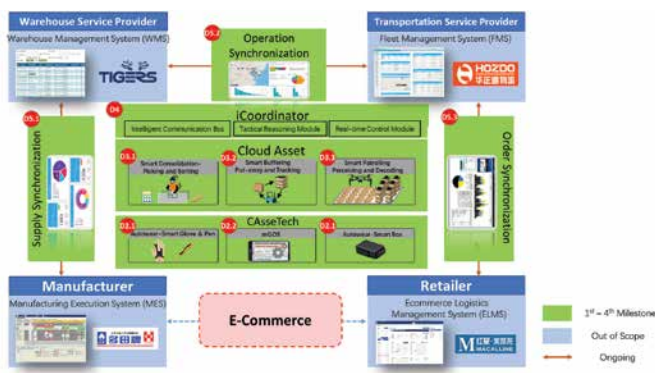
Warehouse Service Provider
Warehouse Management System (WMS)
TIGERS

D5.2
Operation Synchronization

Transportation Service Provider
Fleet Management System (FMS)
HOZDO

D4
iCoordinator
Intelligent Communication Bus
Tactical Reasoning Module
Real-time Control Module

D5.1
Supply Synchronization

D5.3
Order Synchronization

Cloud Asset
D3.1
Smart Consolidation - Picking and Sorting
D3.2
Smart Buffering Put-away and Tracking
D3.3
Smart Palletising Processing and Decoding

CAsseTech
D2.1
Autoware - Smart Glove & Pen
D2.2
arGOS
D2.3
Autoware - Smart Box

Manufacturer
Manufacturing Execution System (MES)

E-Commerce

Retailer
Ecommerce Logistics Management System (ELMS)
MACALLINE

1st – 4th Milestone
Out of Scope
Ongoing